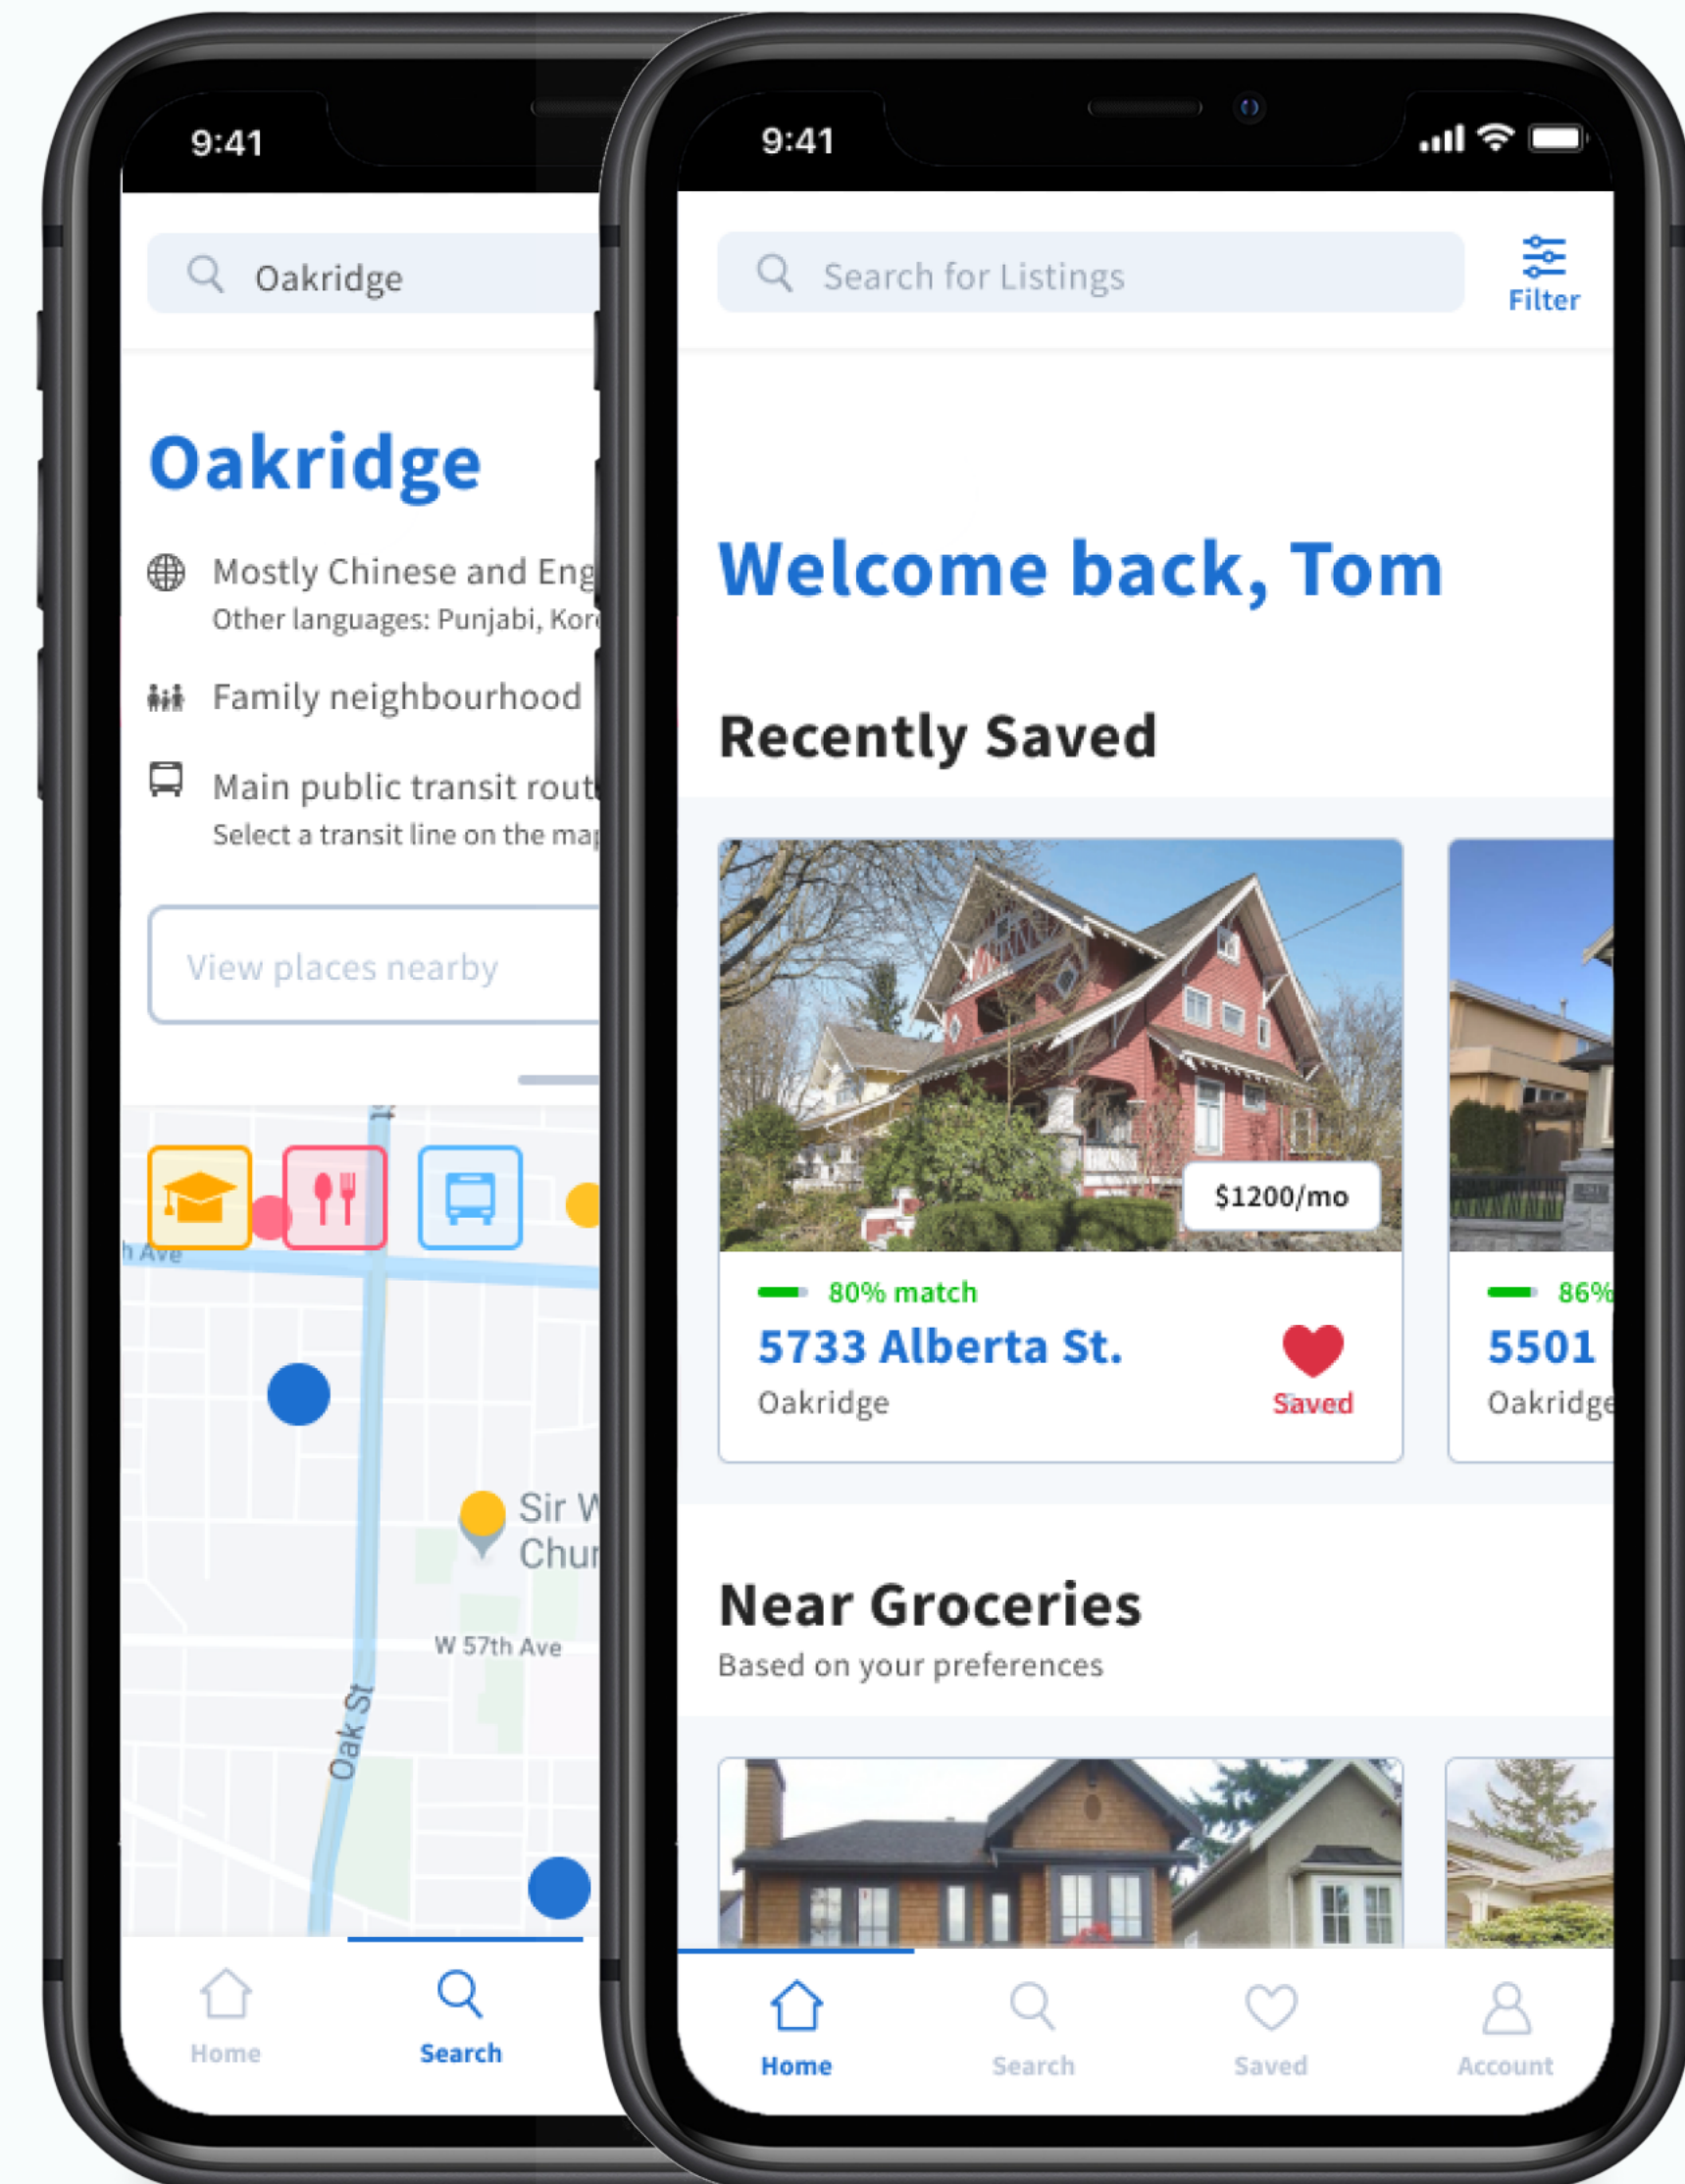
9:41

Oakridge

Oakridge

Mostly Chinese and Eng
Other languages: Punjabi, Kor

Family neighbourhood

Main public transit rout
Select a transit line on the ma

View places nearby

h Ave

Sir W
Chur

W 57th Ave

Oak St

Home
Search

9:41

Search for Listings

Filter

Welcome back, Tom

Recently Saved

$1200/mo

80% match
5733 Alberta St.
Oakridge
Saved

86%
5501
Oakridge

Near Groceries
Based on your preferences

Home
Search
Saved
Account